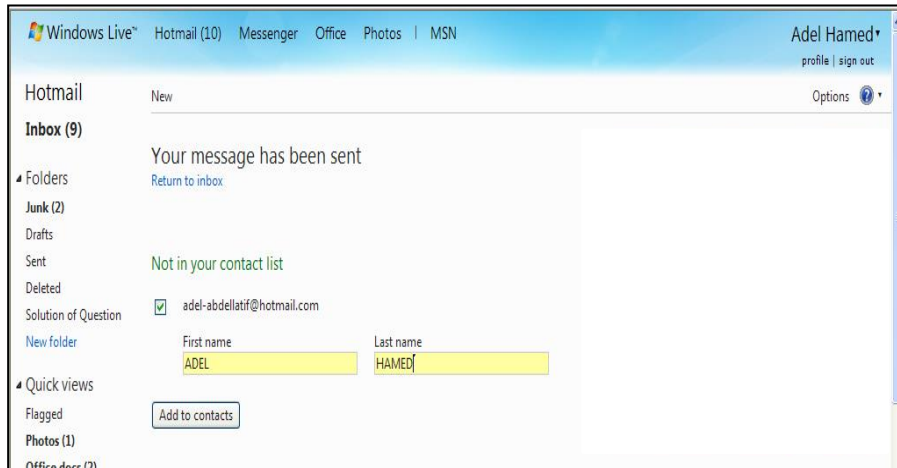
Windows Live™ Hotmail (10) Messenger Office Photos | MSN

Adel Hamed
profile | sign out

Hotmail

New

Options

Inbox (9)

Your message has been sent
Return to inbox

Folders
Junk (2)
Drafts
Sent
Deleted
Solution of Question
New folder

Not in your contact list

adel-abdellatif@hotmail.com

First name
ADEL

Last name
HAMED

Quick views
Flagged
Photos (1)
Office docs (2)

Add to contacts